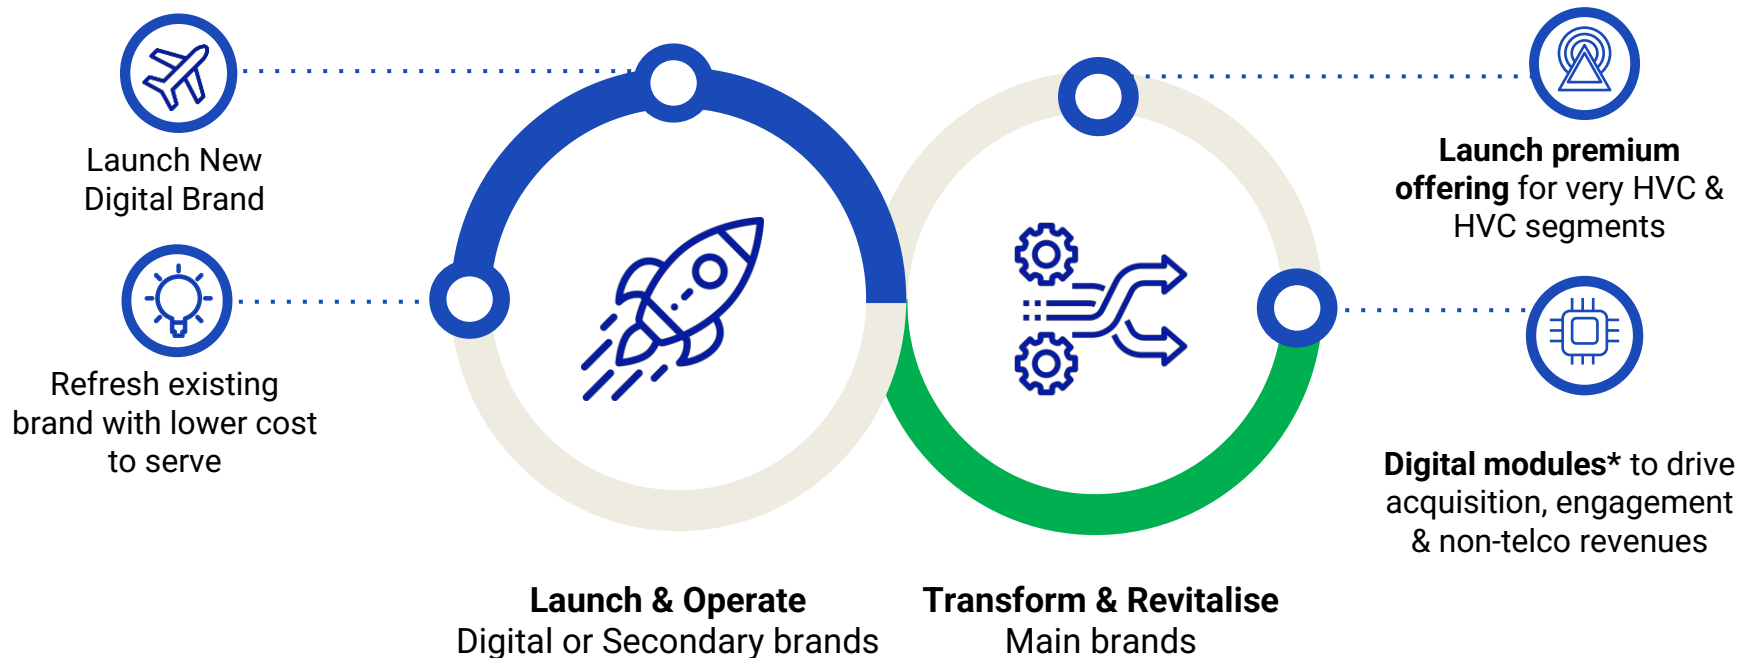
Launch New Digital Brand

Refresh existing brand with lower cost to serve

Launch premium offering for very HVC & HVC segments

Digital modules* to drive acquisition, engagement & non-telco revenues

Launch & Operate
Digital or Secondary brands

Transform & Revitalise
Main brands